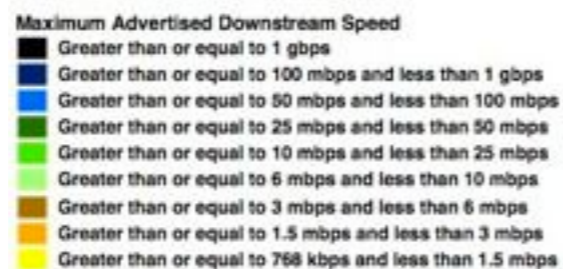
Maximum Advertised Downstream Speed
Greater than or equal to 1 gbps
Greater than or equal to 100 mbps and less than 1 gbps
Greater than or equal to 50 mbps and less than 100 mbps
Greater than or equal to 25 mbps and less than 50 mbps
Greater than or equal to 10 mbps and less than 25 mbps
Greater than or equal to 6 mbps and less than 10 mbps
Greater than or equal to 3 mbps and less than 6 mbps
Greater than or equal to 1.5 mbps and less than 3 mbps
Greater than or equal to 768 kbps and less than 1.5 mbps